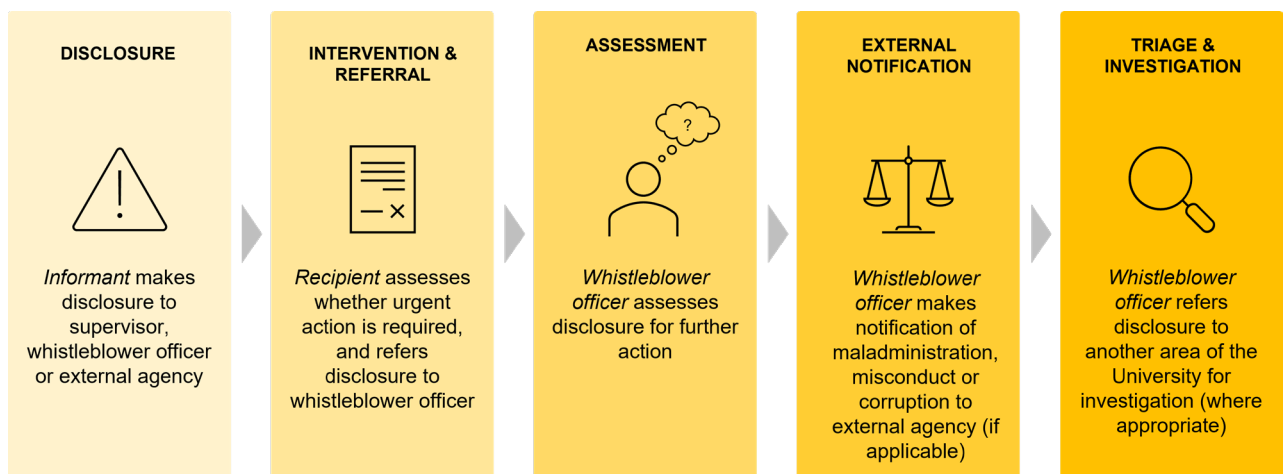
DISCLOSURE

Informant makes disclosure to supervisor, whistleblower officer or external agency

INTERVENTION & REFERRAL

Recipient assesses whether urgent action is required, and refers disclosure to whistleblower officer

ASSESSMENT

?

Whistleblower officer assesses disclosure for further action

EXTERNAL NOTIFICATION

Whistleblower officer makes notification of maladministration, misconduct or corruption to external agency (if applicable)

TRIAGE & INVESTIGATION

Whistleblower officer refers disclosure to another area of the University for investigation (where appropriate)